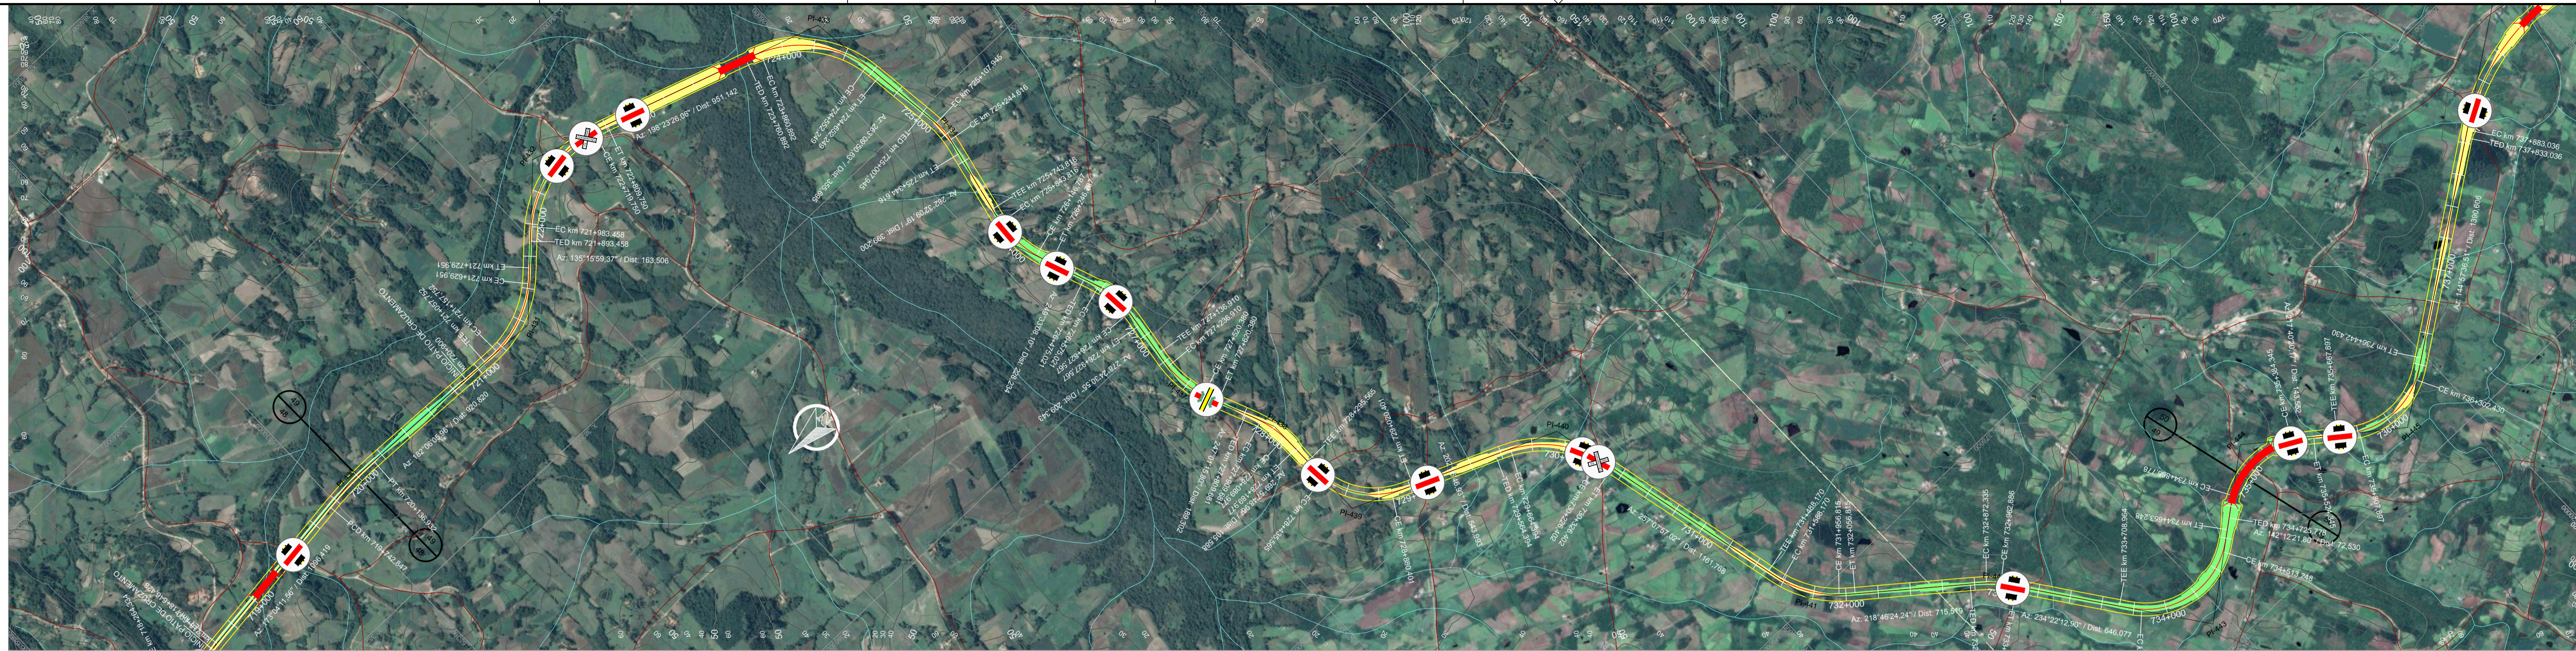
PI-433
724+000
EC km 723+850,892
TED km 723+760,892
Az: 106°23'26,05" / Dist: 951,142
CE km 725+044,618
EC km 721+983,458
TED km 721+893,458
Az: 135°15'59,37" / Dist: 163,506
ET km 721+728,951
CE km 721+639,951
721+000
720+000
719+000
TEE km 725+743,918
728+000
PI-440
730+000
731+000
732+000
Az: 218°46'24,24" / Dist: 715,519
734+000
Az: 234°22'12,90" / Dist: 646,077
TEE km 733+708,964
EC km 737+883,036
TED km 737+833,036
736+000
CE km 736+302,430
TED km 734+723,838
PI-441
PI-443